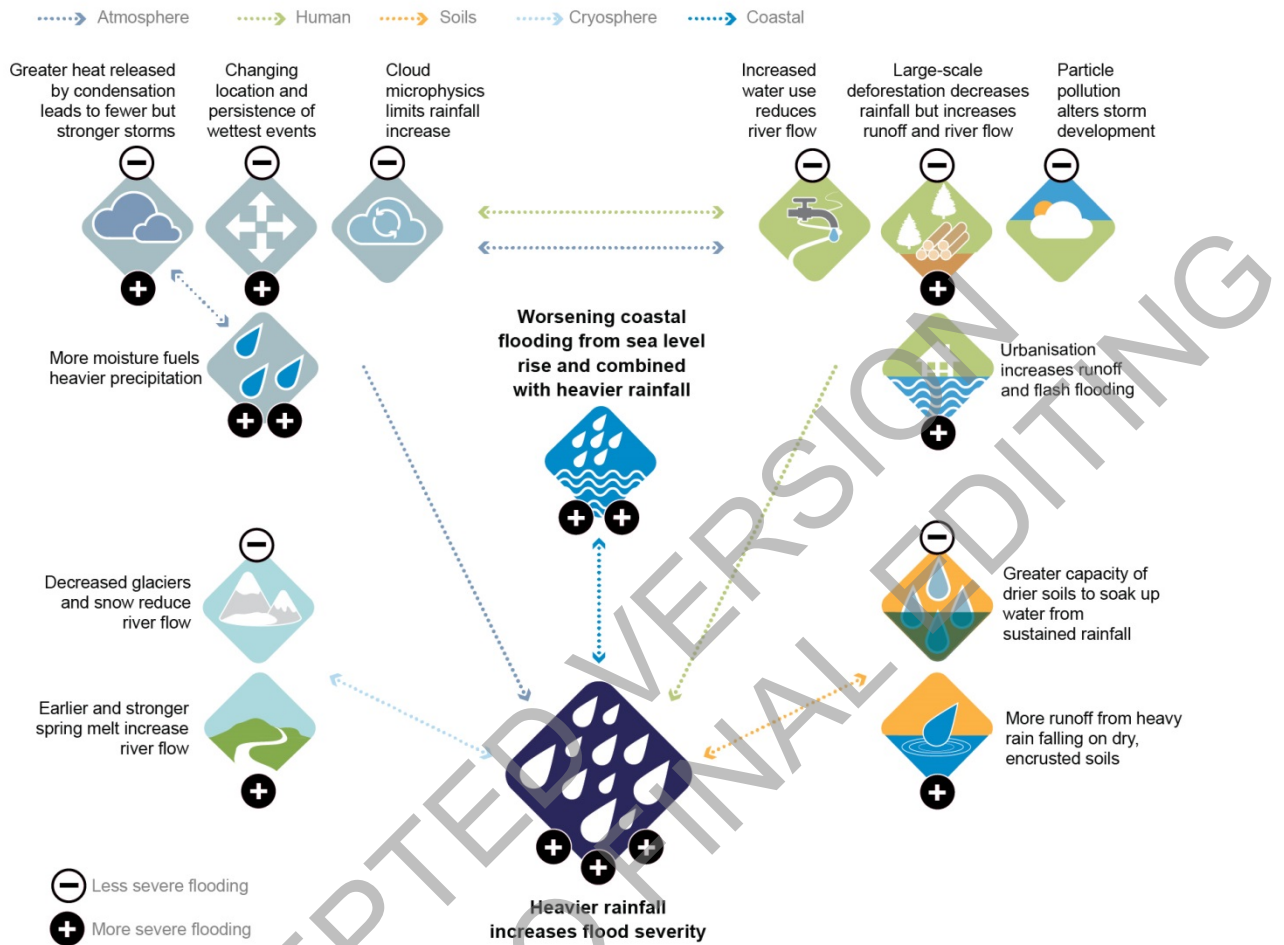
Atmosphere Human Soils Cryosphere Coastal

Greater heat released by condensation leads to fewer but stronger storms

Changing location and persistence of wettest events

Cloud microphysics limits rainfall increase

Increased water use reduces river flow

Large-scale deforestation decreases rainfall but increases runoff and river flow

Particle pollution alters storm development

More moisture fuels heavier precipitation

Worsening coastal flooding from sea level rise and combined with heavier rainfall

Urbanisation increases runoff and flash flooding

Decreased glaciers and snow reduce river flow

Greater capacity of drier soils to soak up water from sustained rainfall

Earlier and stronger spring melt increase river flow

More runoff from heavy rain falling on dry, encrusted soils

Less severe flooding

More severe flooding

Heavier rainfall increases flood severity

ACCEPTED VERSION
SUBJECT TO FINAL EDITING